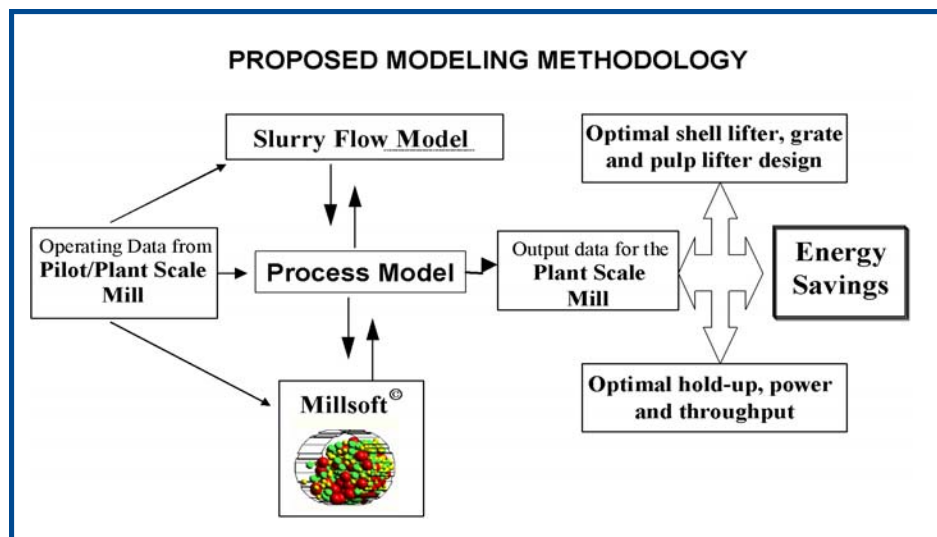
PROPOSED MODELING METHODOLOGY

Slurry Flow Model

Optimal shell lifter, grate and pulp lifter design

Operating Data from Pilot/Plant Scale Mill

Process Model

Output data for the Plant Scale Mill

Energy Savings

Millsoft©

Optimal hold-up, power and throughput